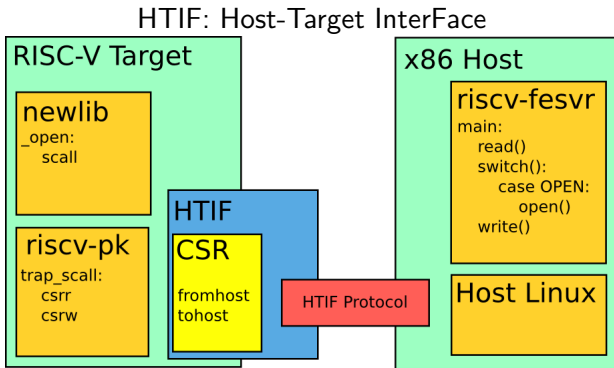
HTIF: Host-Target InterFace

RISC-V Target

newlib
_open:
scall

riscv-pk
trap_scall:
csrr
csrw

HTIF

CSR
fromhost
tohost

HTIF Protocol

x86 Host

riscv-fesvr
main:
read()
switch():
case OPEN:
open()
write()

Host Linux